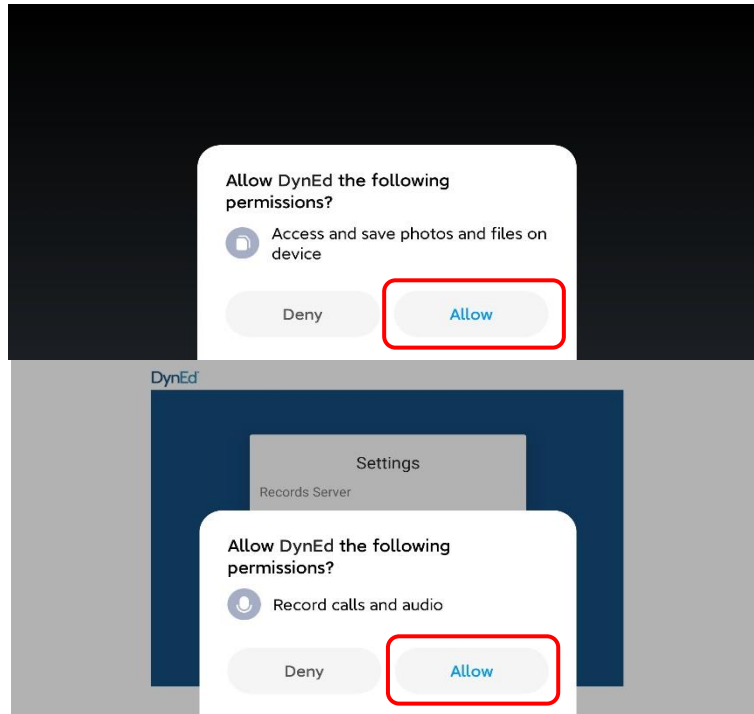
Allow DynEd the following permissions?

Access and save photos and files on device

Deny

Allow

DynEd

Settings

Records Server

Allow DynEd the following permissions?

Record calls and audio

Deny

Allow